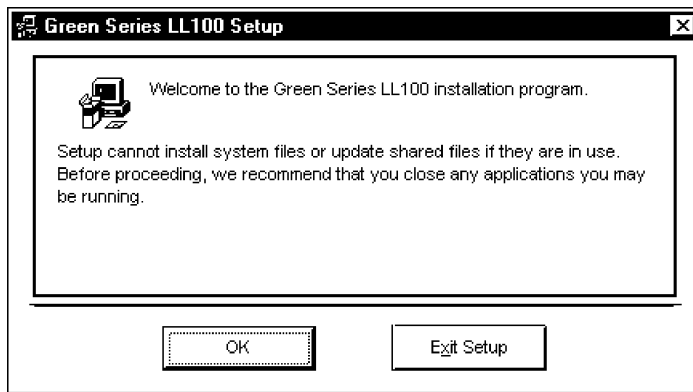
Green Series LL100 Setup

Welcome to the Green Series LL100 installation program.

Setup cannot install system files or update shared files if they are in use. Before proceeding, we recommend that you close any applications you may be running.

OK

Exit Setup